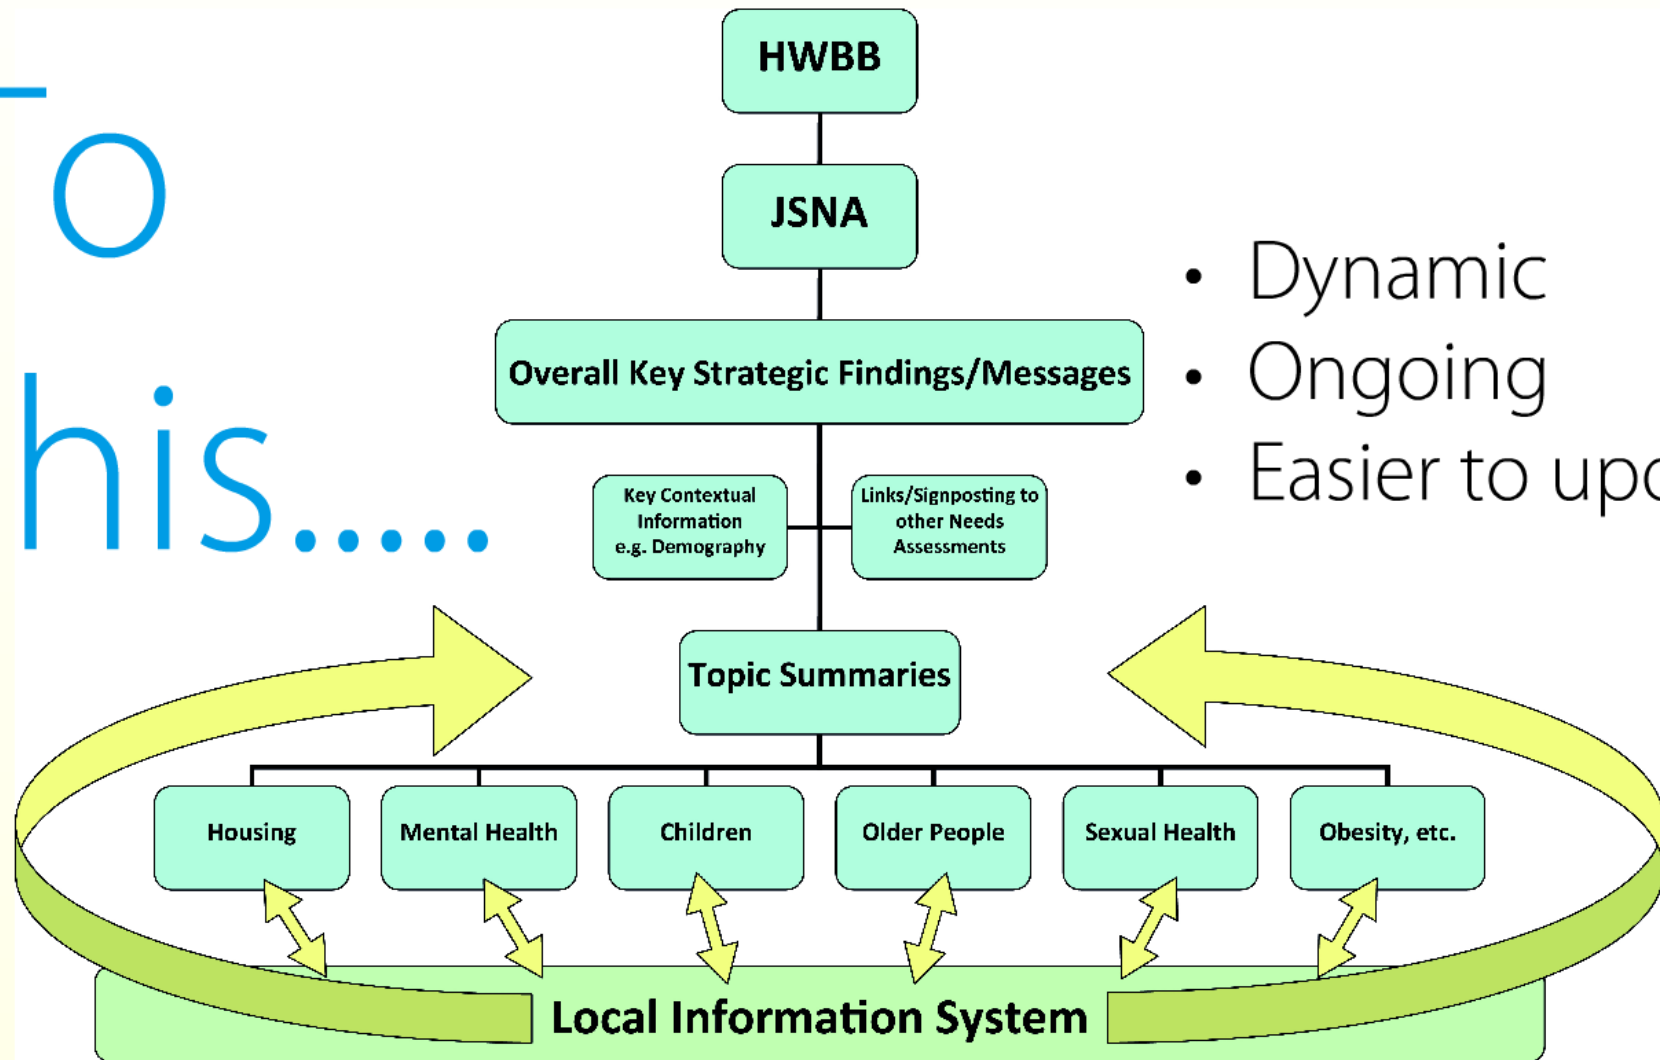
To

his.....

HWBB

JSNA

Overall Key Strategic Findings/Messages

Key Contextual Information e.g. Demography

Links/Signposting to other Needs Assessments

Topic Summaries

Housing

Mental Health

Children

Older People

Sexual Health

Obesity, etc.

Local Information System

- Dynamic
- Ongoing
- Easier to upc